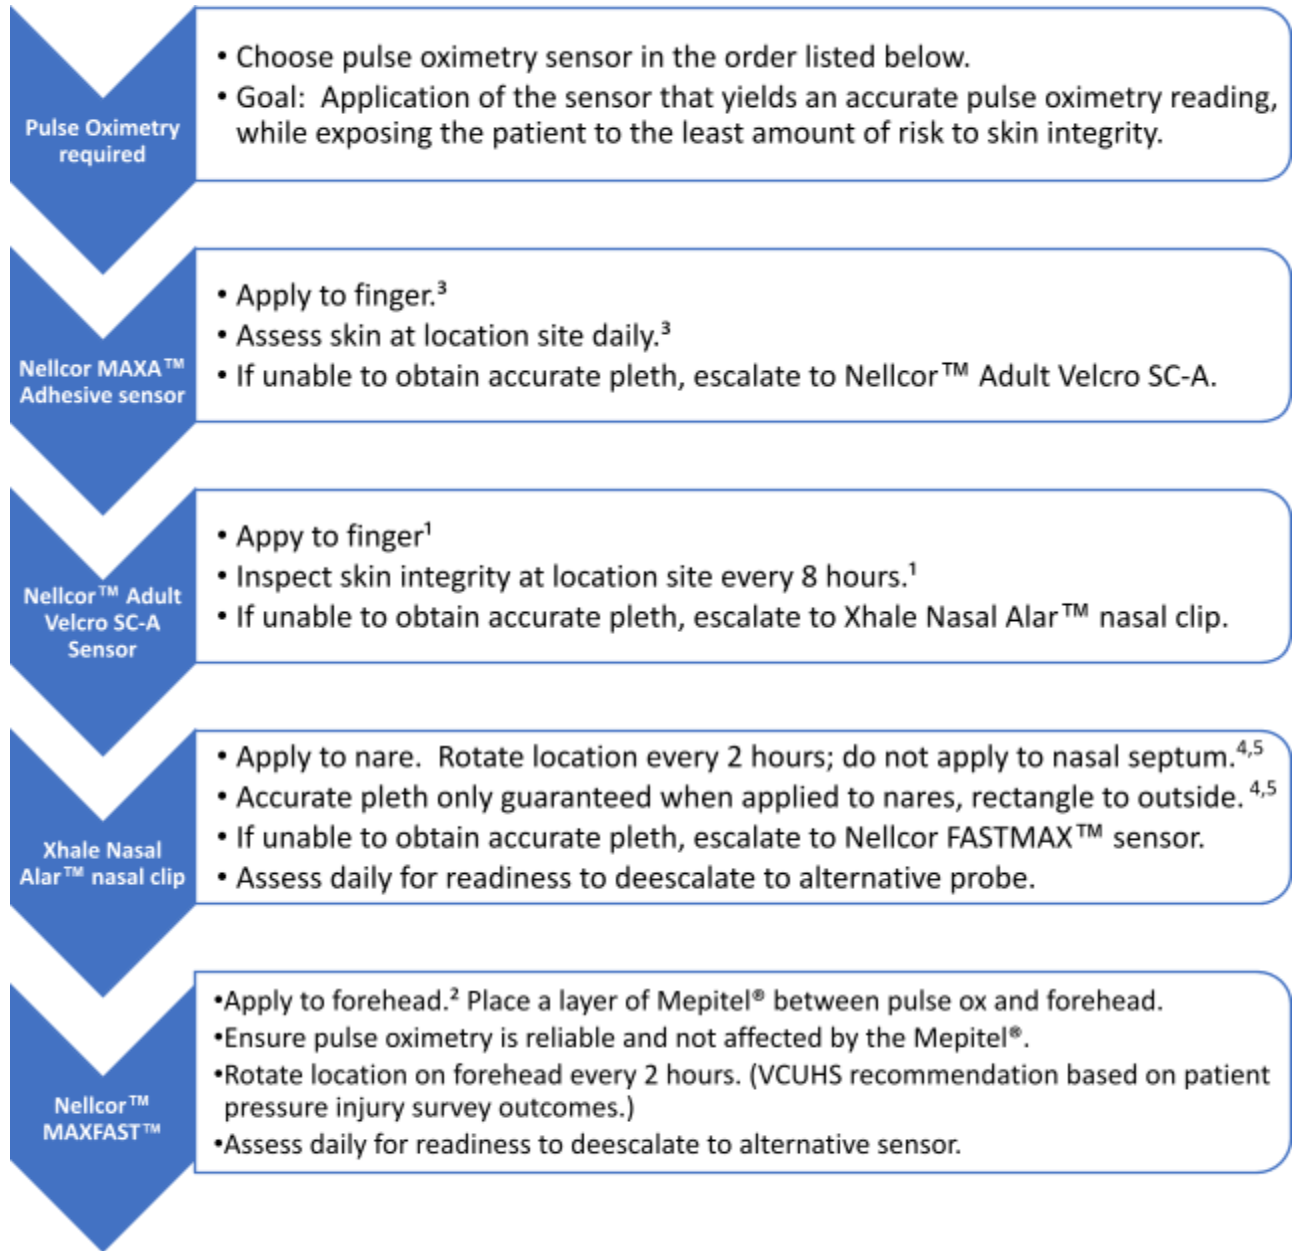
Pulse Oximetry required

• Choose pulse oximetry sensor in the order listed below.
• Goal: Application of the sensor that yields an accurate pulse oximetry reading, while exposing the patient to the least amount of risk to skin integrity.

Nellcor MAXA™ Adhesive sensor

• Apply to finger.$^3$
• Assess skin at location site daily.$^3$
• If unable to obtain accurate pleth, escalate to Nellcor™ Adult Velcro SC-A.

Nellcor™ Adult Velcro SC-A Sensor

• Appy to finger$^1$
• Inspect skin integrity at location site every 8 hours.$^1$
• If unable to obtain accurate pleth, escalate to Xhale Nasal Alar™ nasal clip.

Xhale Nasal Alar™ nasal clip

• Apply to nare. Rotate location every 2 hours; do not apply to nasal septum.$^{4,5}$
• Accurate pleth only guaranteed when applied to nares, rectangle to outside. $^{4,5}$
• If unable to obtain accurate pleth, escalate to Nellcor FASTMAX™ sensor.
• Assess daily for readiness to deescalate to alternative probe.

Nellcor™ MAXFAST™

•Apply to forehead.$^2$ Place a layer of Mepitel® between pulse ox and forehead.
•Ensure pulse oximetry is reliable and not affected by the Mepitel®.
•Rotate location on forehead every 2 hours. (VCUHS recommendation based on patient pressure injury survey outcomes.)
•Assess daily for readiness to deescalate to alternative sensor.